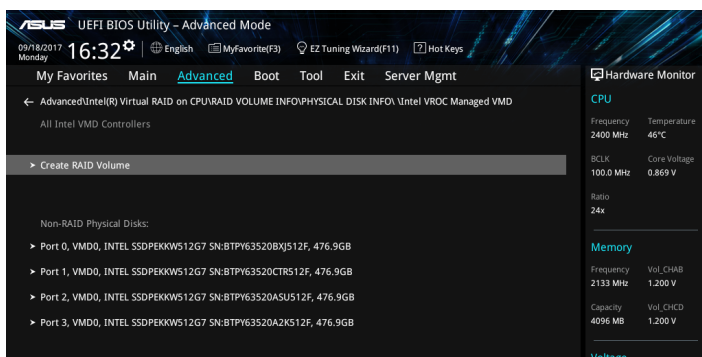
/ISUS UEFI BIOS Utility – Advanced Mode

09/18/2017 Monday 16:32 English MyFavorite(F3) EZ Tuning Wizard(F11) Hot Keys

My Favorites Main Advanced Boot Tool Exit Server Mgmt

← Advanced\Intel(R) Virtual RAID on CPU\RAID VOLUME INFO\PHYSICAL DISK INFO\ \Intel VROC Managed VMD

All Intel VMD Controllers

➤ Create RAID Volume

Non-RAID Physical Disks:

➤ Port 0, VMD0, INTEL SSDPEKKW512G7 SN:BTPY63520BXJ512F, 476.9GB

➤ Port 1, VMD0, INTEL SSDPEKKW512G7 SN:BTPY63520CTR512F, 476.9GB

➤ Port 2, VMD0, INTEL SSDPEKKW512G7 SN:BTPY63520ASU512F, 476.9GB

➤ Port 3, VMD0, INTEL SSDPEKKW512G7 SN:BTPY63520A2K512F, 476.9GB

Hardware Monitor

CPU

| Frequency | Temperature |
|---|---|
| 2400 MHz | 46°C |
| BCLK | Core Voltage |
| 100.0 MHz | 0.869 V |
| Ratio | |
| 24x | |

Memory

| Frequency | Vol_CHAB |
|---|---|
| 2133 MHz | 1.200 V |
| Capacity | Vol_CHCD |
| 4096 MB | 1.200 V |

Voltage